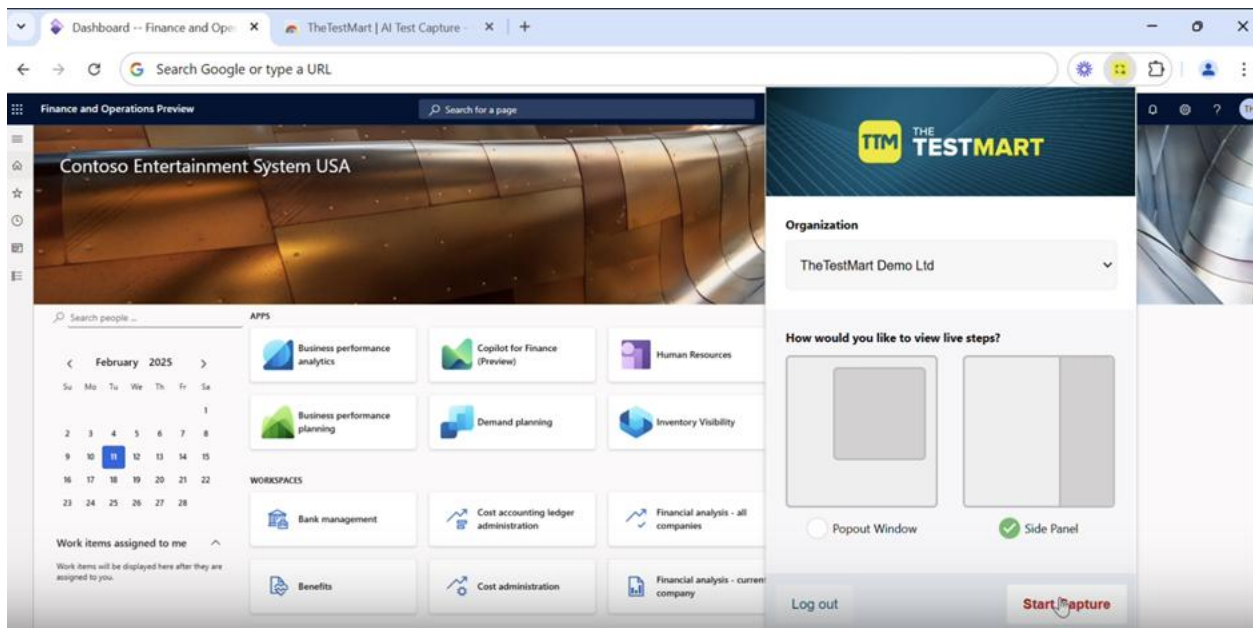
Dashboard -- Finance and Ope ×
TheTestMart | AI Test Capture - ×
+

Search Google or type a URL

Finance and Operations Preview
Search for a page

Contoso Entertainment System USA

Search people ...

February 2025

| Su | Mo | Tu | We | Th | Fr | Sa |
|---|---|---|---|---|---|---|
| | | | | | | 1 |
| 2 | 3 | 4 | 5 | 6 | 7 | 8 |
| 9 | 10 | 11 | 12 | 13 | 14 | 15 |
| 16 | 17 | 18 | 19 | 20 | 21 | 22 |
| 23 | 24 | 25 | 26 | 27 | 28 | |

Work items assigned to me

Work items will be displayed here after they are assigned to you.

APPS

Business performance analytics

Copilot for Finance (Preview)

Human Resources

Business performance planning

Demand planning

Inventory Visibility

WORKSPACES

Bank management

Cost accounting ledger administration

Financial analysis - all companies

Benefits

Cost administration

Financial analysis - current company

TTM THE TESTMART

Organization

TheTestMart Demo Ltd

How would you like to view live steps?

Popout Window

Side Panel

Log out

Start Capture